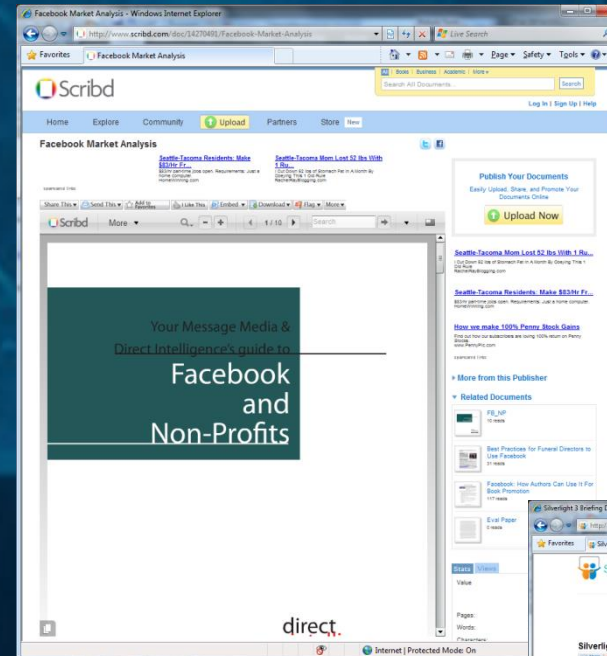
Facebook Market Analysis - Windows Internet Explorer

http://www.scribd.com/doc/14270491/Facebook-Market-Analysis

Live Search

Favorites | Facebook Market Analysis

Page ▾ Safety ▾ Tools ▾

Scribd

All | Books | Business | Academic | More ▾

Search All Documents...

Search

Log In | Sign Up | Help

Home Explore Community Upload Partners Store New

Facebook Market Analysis

Seattle-Tacoma Residents: Make $83/Hr Fr...

Seattle-Tacoma Mom Lost 52 lbs With 1 Ru...

Sponsored links

Share This ▾ Send This ▾ Add to Favorites I Like This Embed ▾ Download ▾ Flag ▾ More ▾

Scribd More ▾ 1 / 18 Search

Your Message Media &

Direct Intelligence's guide to

Facebook

and

Non-Profits

direct

Publish Your Documents

Easily Upload, Share, and Promote Your Documents Online

Upload Now

Seattle-Tacoma Mom Lost 52 lbs With 1 Ru...

Seattle-Tacoma Residents: Make $83/Hr Fr...

How we make 100% Penny Stock Gains

Sponsored links

More from this Publisher

Related Documents

FB_NP

Best Practices for Funeral Directors to Use Facebook

Facebook: How Authors Can Use It For Book Promotion

Eval Paper

Stats Views

Value

Pages:

Words:

Silverlight 3 Briefing D

Favorites

Silverlig

Internet | Protected Mode: On